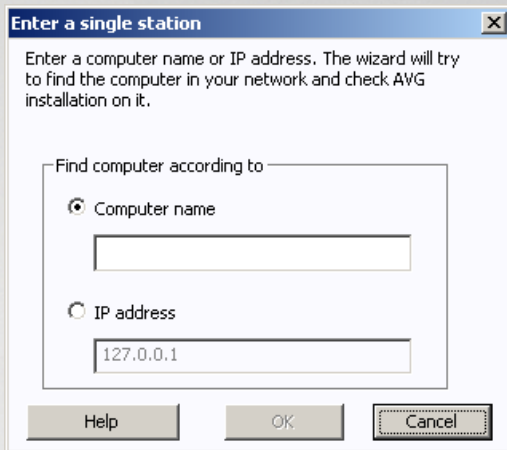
Enter a single station

Enter a computer name or IP address. The wizard will try to find the computer in your network and check AVG installation on it.

Find computer according to

Computer name

IP address

127.0.0.1

Help

OK

Cancel